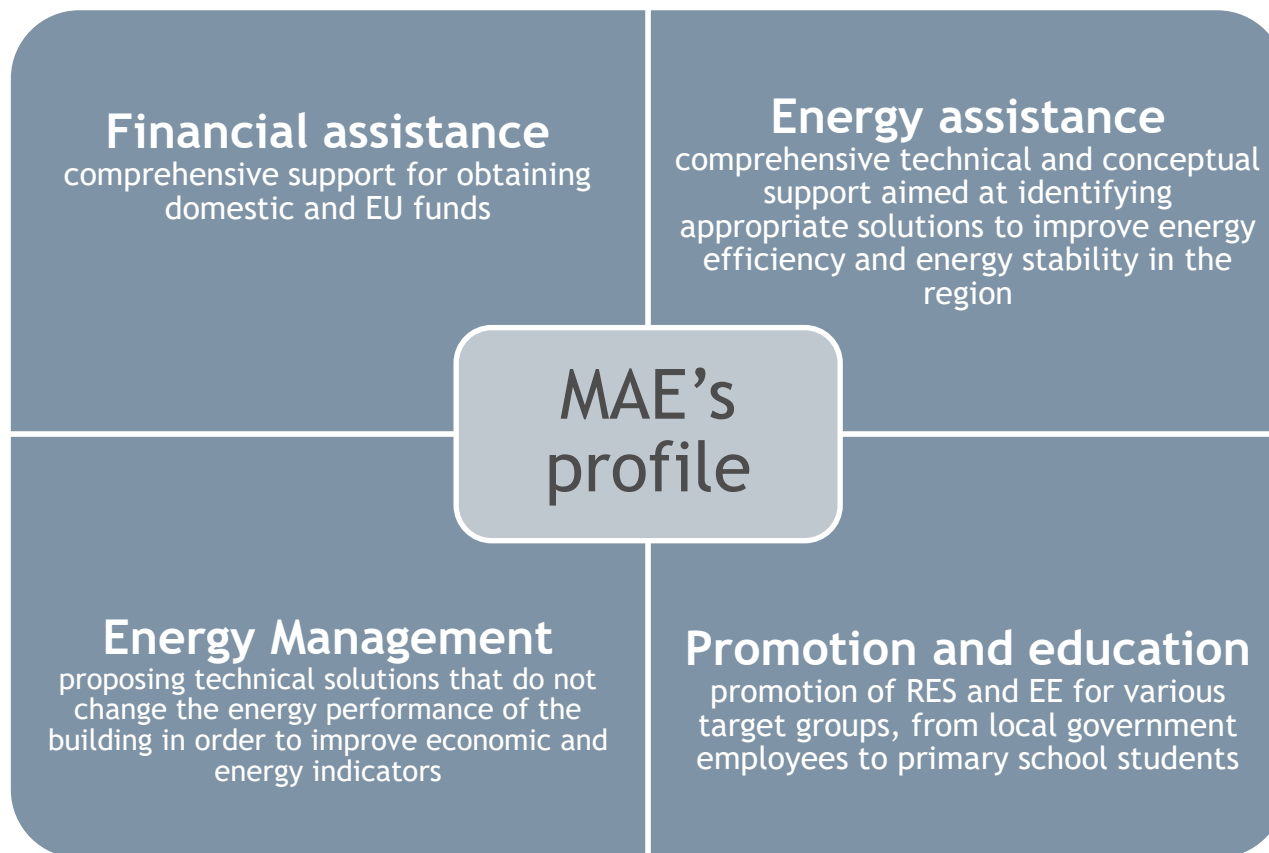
**Financial assistance**
comprehensive support for obtaining domestic and EU funds

**Energy assistance**
comprehensive technical and conceptual support aimed at identifying appropriate solutions to improve energy efficiency and energy stability in the region

MAE’s profile

**Energy Management**
proposing technical solutions that do not change the energy performance of the building in order to improve economic and energy indicators

**Promotion and education**
promotion of RES and EE for various target groups, from local government employees to primary school students